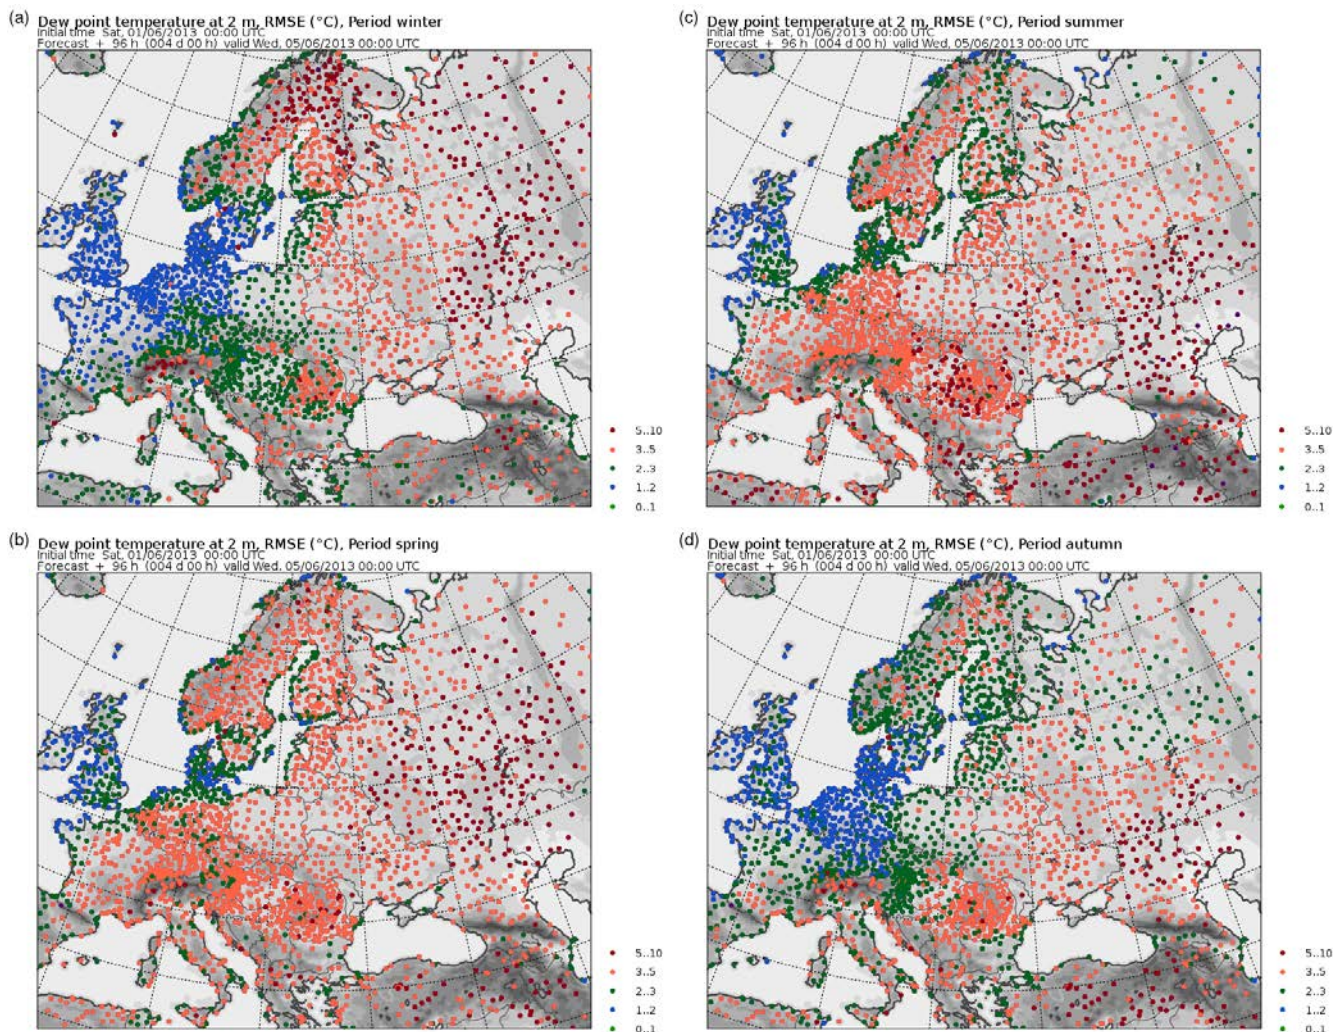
(a) Dew point temperature at 2 m, RMSE (°C), Period winter
Initial time Sat, 01/06/2013 00:00 UTC
Forecast + 96 h (004 d 00 h) valid Wed, 05/06/2013 00:00 UTC

5..10
3..5
2..3
1..2
0..1

(c) Dew point temperature at 2 m, RMSE (°C), Period summer
Initial time Sat, 01/06/2013 00:00 UTC
Forecast + 96 h (004 d 00 h) valid Wed, 05/06/2013 00:00 UTC

5..10
3..5
2..3
1..2
0..1

(b) Dew point temperature at 2 m, RMSE (°C), Period spring
Initial time Sat, 01/06/2013 00:00 UTC
Forecast + 96 h (004 d 00 h) valid Wed, 05/06/2013 00:00 UTC

5..10
3..5
2..3
1..2
0..1

(d) Dew point temperature at 2 m, RMSE (°C), Period autumn
Initial time Sat, 01/06/2013 00:00 UTC
Forecast + 96 h (004 d 00 h) valid Wed, 05/06/2013 00:00 UTC

5..10
3..5
2..3
1..2
0..1